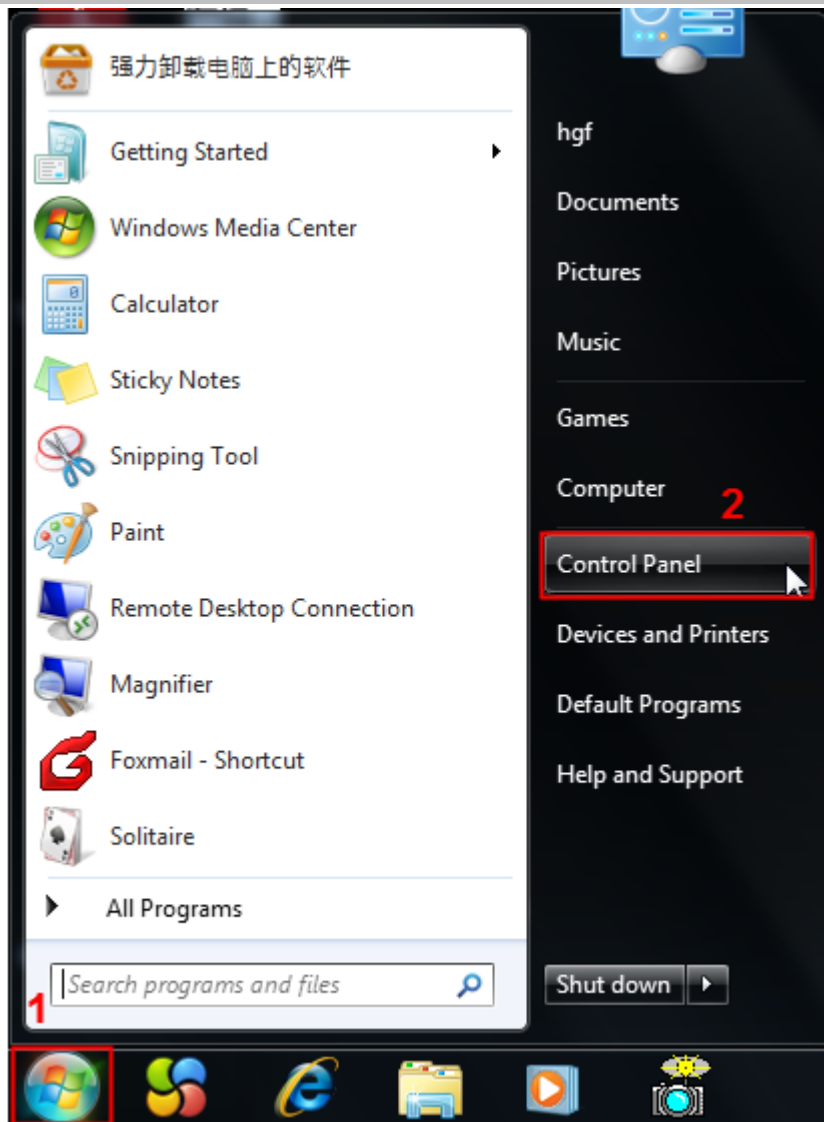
强力卸载电脑上的软件

Getting Started

Windows Media Center

Calculator

Sticky Notes

Snipping Tool

Paint

Remote Desktop Connection

Magnifier

Foxmail - Shortcut

Solitaire

All Programs

Search programs and files

1

hgf

Documents

Pictures

Music

Games

Computer

2

Control Panel

Devices and Printers

Default Programs

Help and Support

Shut down